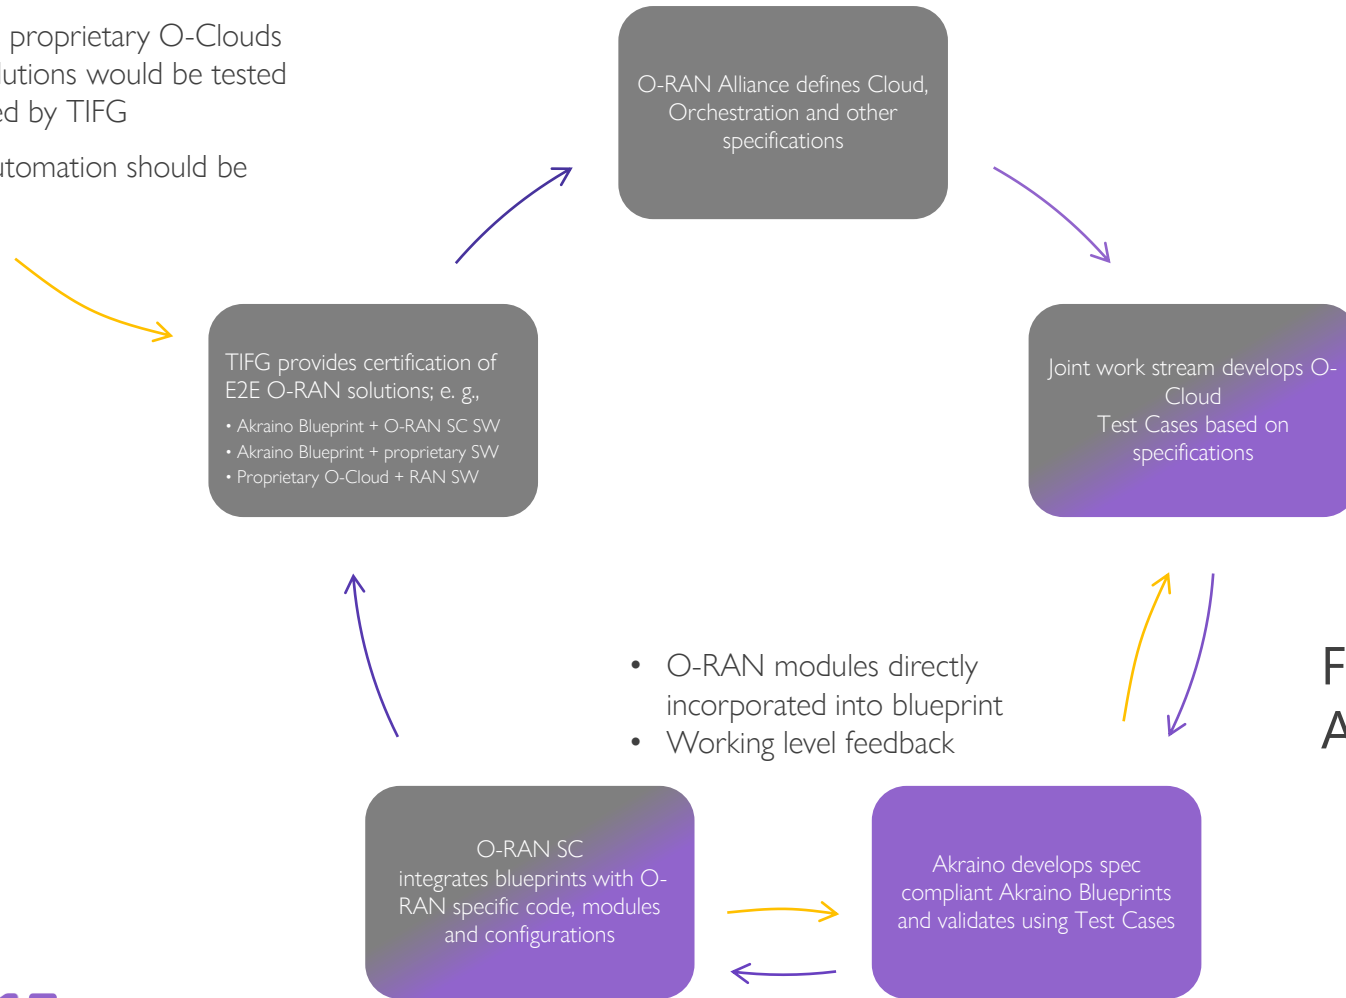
proprietary O-Clouds lutions would be tested ed by TIFG

tomation should be

O-RAN Alliance defines Cloud, Orchestration and other specifications

TIFG provides certification of E2E O-RAN solutions; e. g.,

• Akraino Blueprint + O-RAN SC SW
• Akraino Blueprint + proprietary SW
• Proprietary O-Cloud + RAN SW

Joint work stream develops O-Cloud Test Cases based on specifications

• O-RAN modules directly incorporated into blueprint
• Working level feedback

F
A

O-RAN SC integrates blueprints with O-RAN specific code, modules and configurations

Akraino develops spec compliant Akraino Blueprints and validates using Test Cases